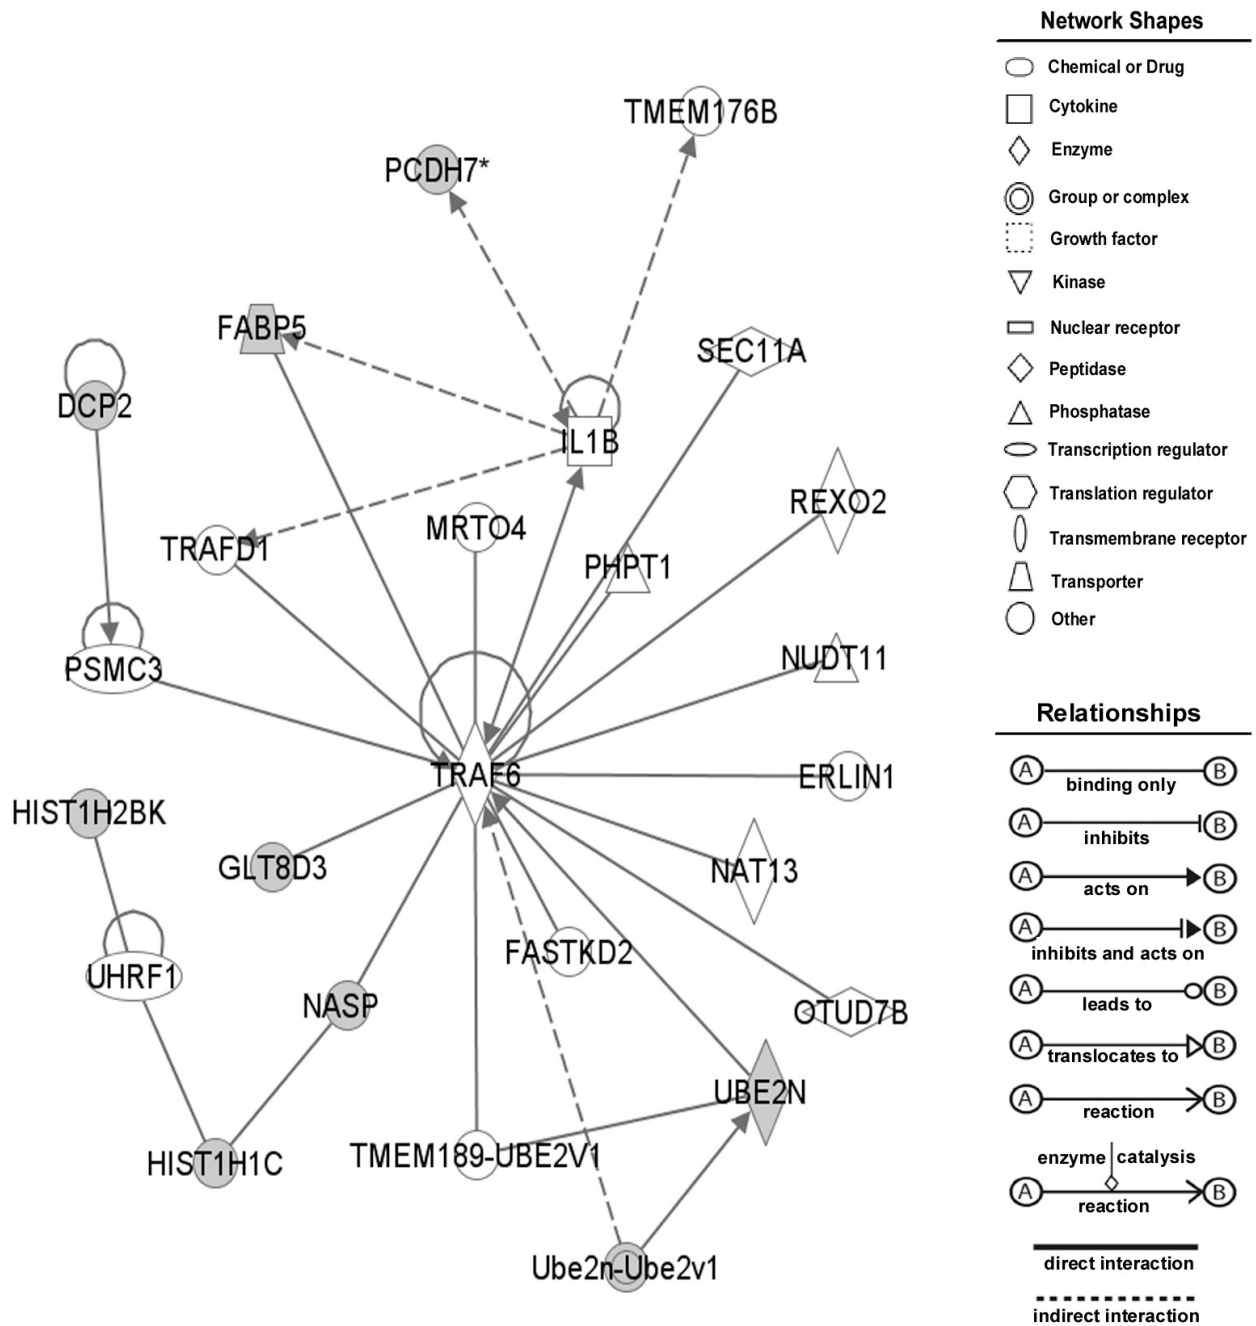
TMEM176B
PCDH7*
FABP5
DCP2
SEC11A
IL1B
REXO2
TRAFD1
MRTO4
PHPT1
PSMC3
NUDT11
TRAF6
ERLIN1
HIST1H2BK
GLT8D3
NAT13
UHRF1
FASTKD2
NASP
OTUD7B
UBE2N
HIST1H1C
TMEM189-UBE2V1
Ube2n-Ube2v1

Network Shapes
Chemical or Drug
Cytokine
Enzyme
Group or complex
Growth factor
Kinase
Nuclear receptor
Peptidase
Phosphatase
Transcription regulator
Translation regulator
Transmembrane receptor
Transporter
Other

Relationships
A binding only B
A inhibits B
A acts on B
A inhibits and acts on B
A leads to B
A translocates to B
A reaction B
enzyme catalysis
A reaction B
direct interaction
indirect interaction